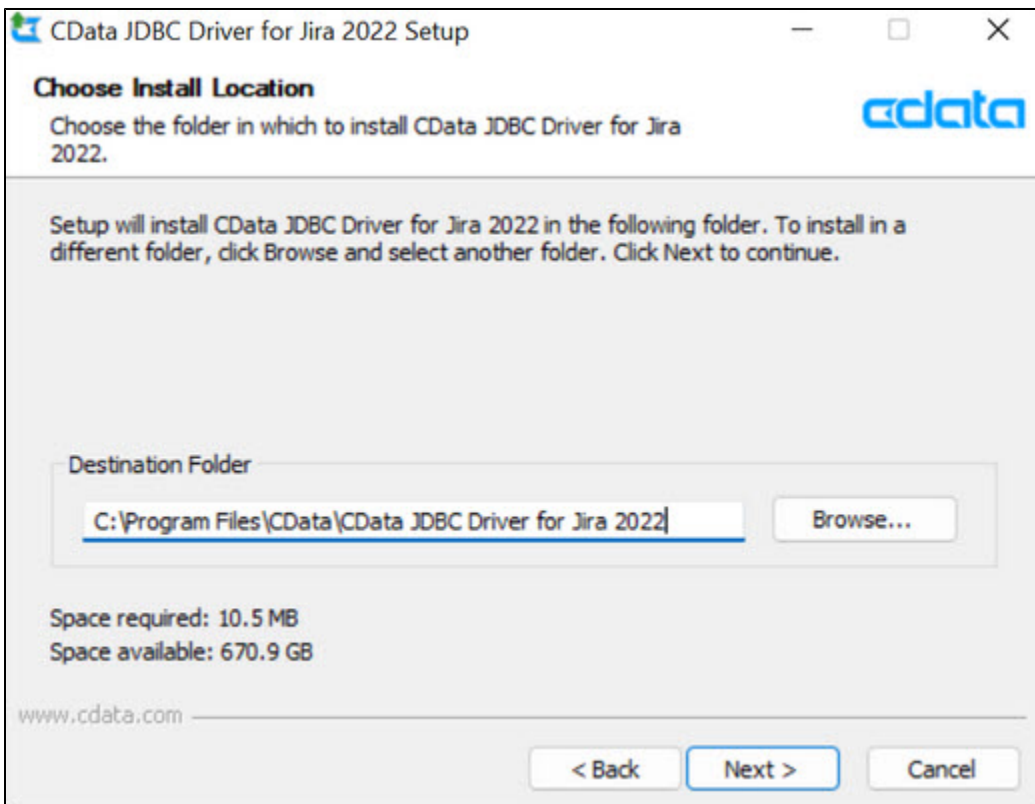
CData JDBC Driver for Jira 2022 Setup

Choose Install Location

Choose the folder in which to install CData JDBC Driver for Jira 2022.

cdata

Setup will install CData JDBC Driver for Jira 2022 in the following folder. To install in a different folder, click Browse and select another folder. Click Next to continue.

Destination Folder

C:\Program Files\CData\CData JDBC Driver for Jira 2022

Browse...

Space required: 10.5 MB
Space available: 670.9 GB

www.cdata.com

< Back

Next >

Cancel